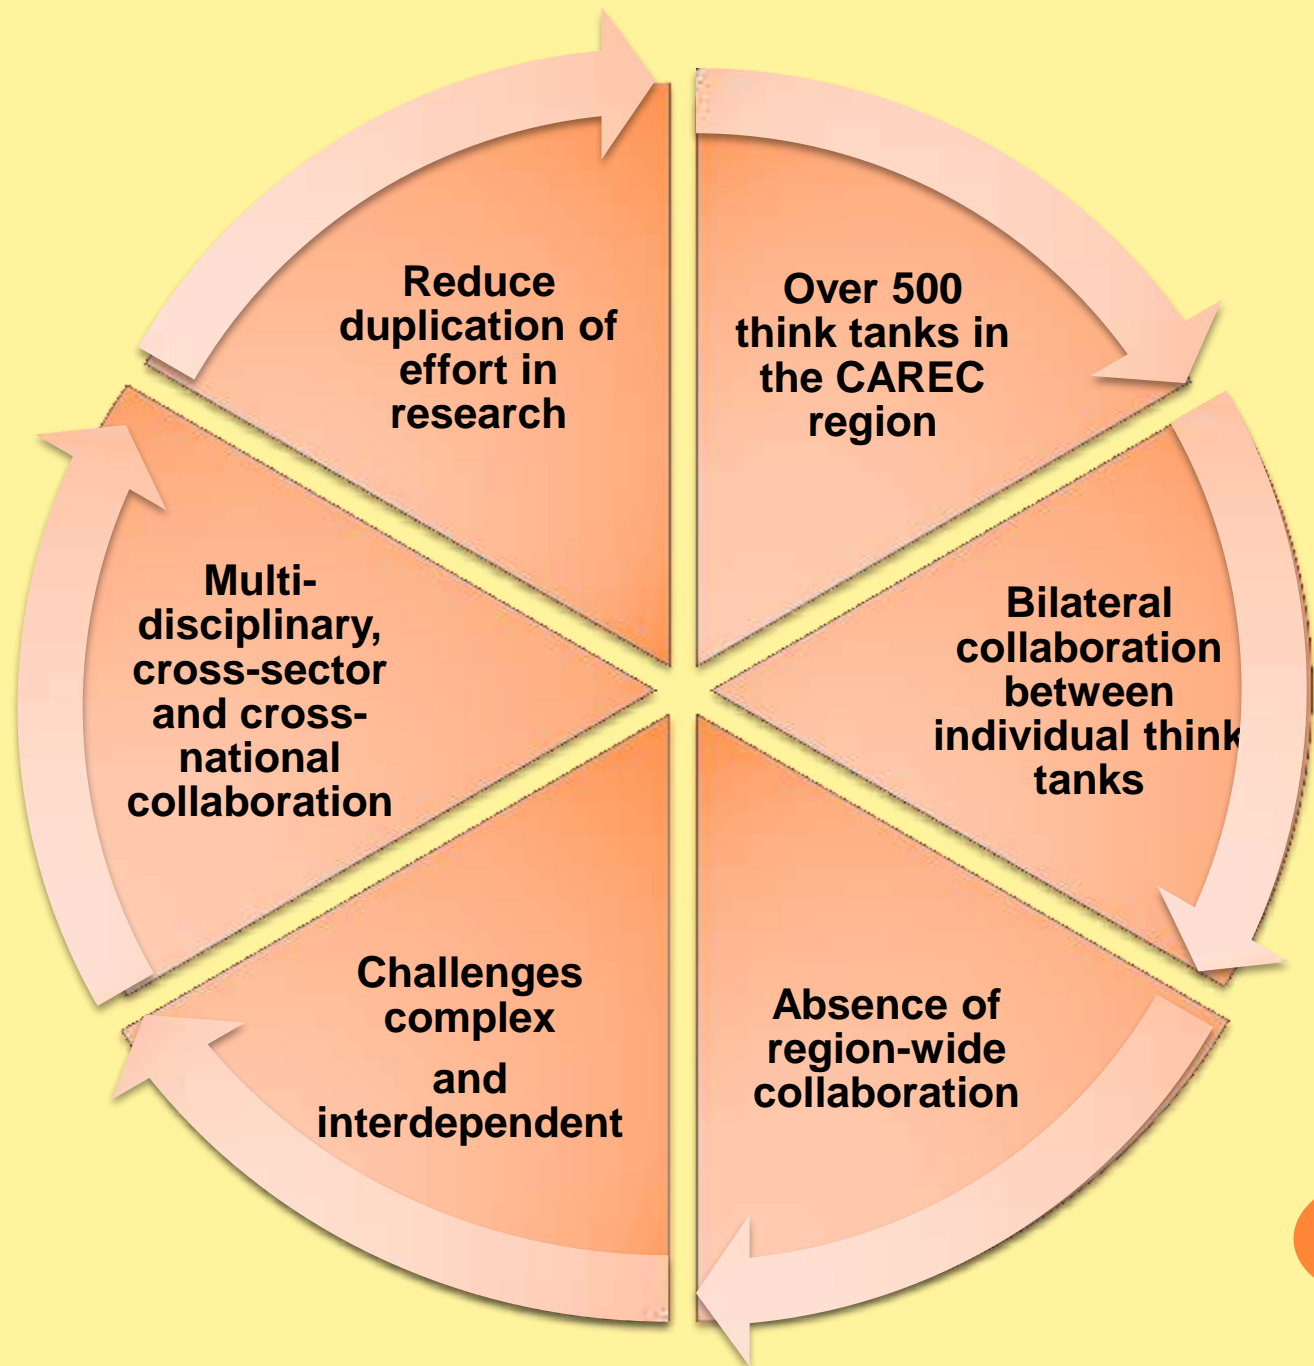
Over 500 think tanks in the CAREC region

Bilateral collaboration between individual think tanks

Absence of region-wide collaboration

Challenges complex

and interdependent

Multi-disciplinary, cross-sector and cross-national collaboration

Reduce duplication of effort in research